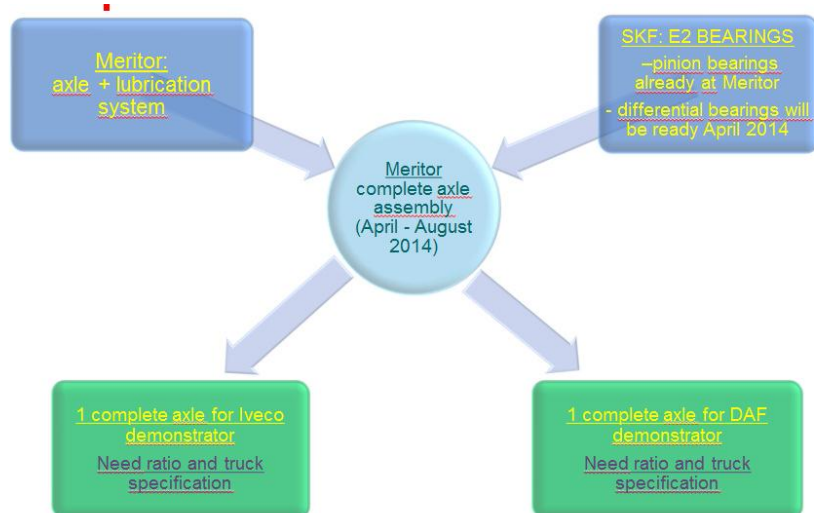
Meritor:
axle + lubrication system

SKF: E2 BEARINGS
–pinion bearings already at Meritor
- differential bearings will be ready April 2014

Meritor complete axle assembly (April - August 2014)

1 complete axle for Iveco demonstrator
Need ratio and truck specification

1 complete axle for DAF demonstrator
Need ratio and truck specification